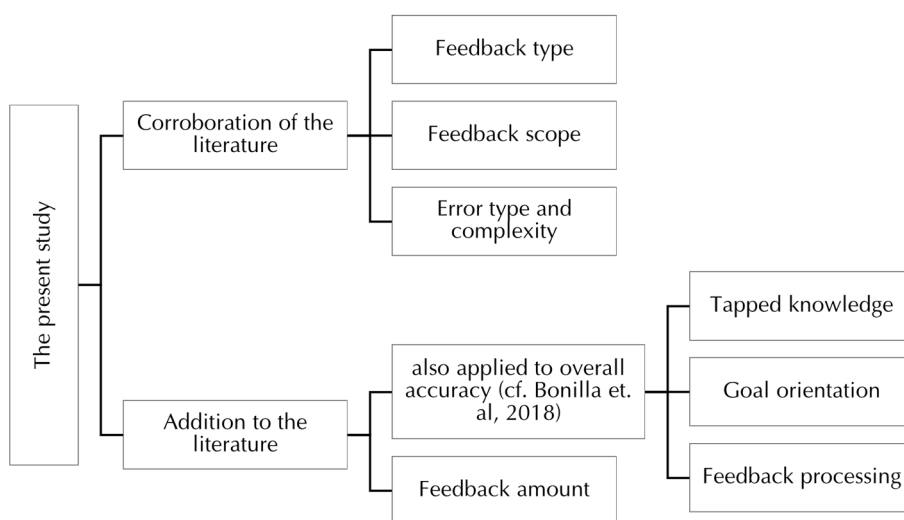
The present study

Corroboration of the literature

Feedback type

Feedback scope

Error type and complexity

Addition to the literature

also applied to overall accuracy (cf. Bonilla et. al, 2018)

Feedback amount

Tapped knowledge

Goal orientation

Feedback processing